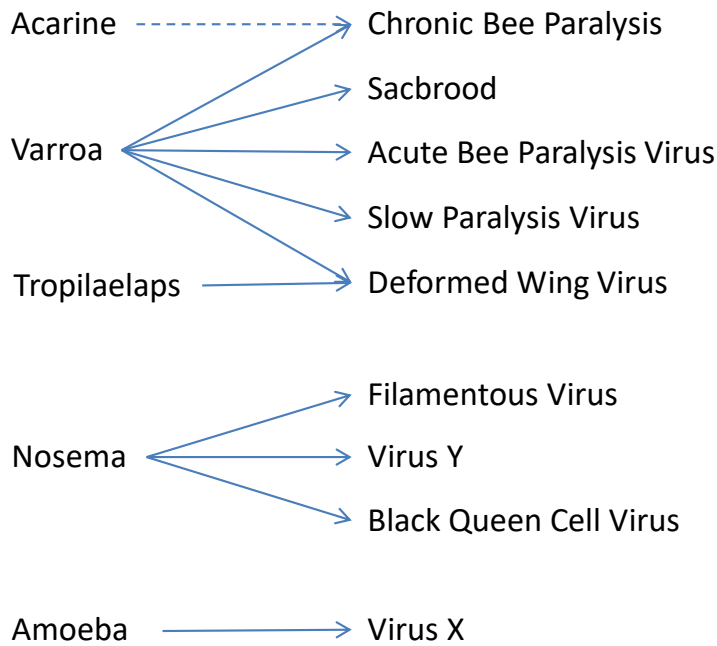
Acarine

Varroa

Tropilaelaps

Chronic Bee Paralysis

Sacbrood

Acute Bee Paralysis Virus

Slow Paralysis Virus

Deformed Wing Virus

Nosema

Filamentous Virus

Virus Y

Black Queen Cell Virus

Amoeba

Virus X